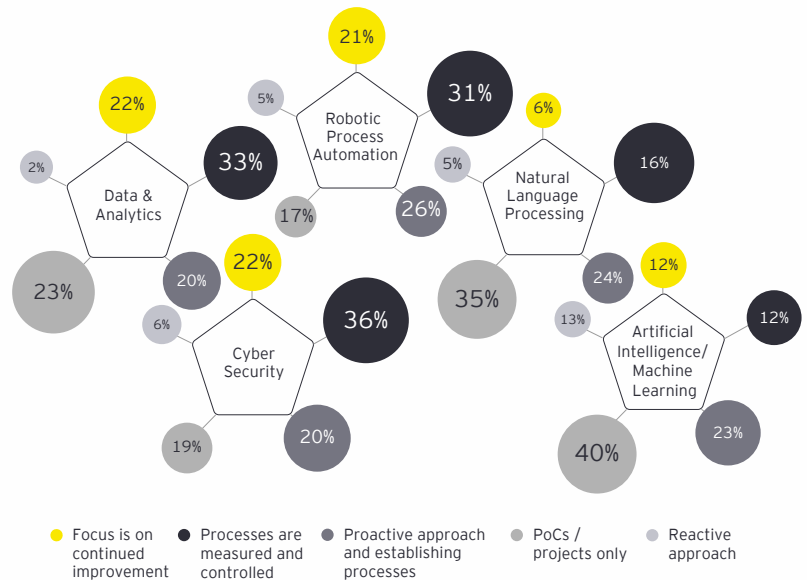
21%
5%
Robotic Process Automation
31%
17%
26%

22%
2%
Data & Analytics
33%
23%
20%

6%
5%
Natural Language Processing
16%
35%
24%

22%
6%
Cyber Security
36%
19%
20%

12%
13%
Artificial Intelligence/ Machine Learning
12%
40%
23%

Focus is on continued improvement
Processes are measured and controlled
Proactive approach and establishing processes
PoCs / projects only
Reactive approach